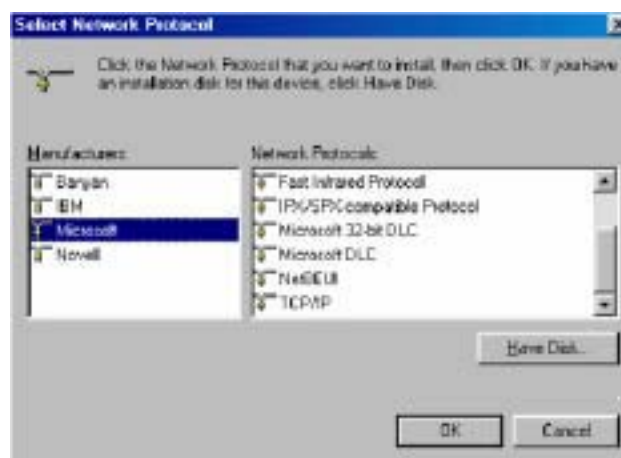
Select Network Protocol

Click the Network Protocol that you want to install, then click OK. If you have an installation disk for this device, click Have Disk.

Manufacturers:

Banyan
IBM
Microsoft
Novell

Network Protocols:

Fast Infrared Protocol
IPX/SPX-compatible Protocol
Microsoft 32-bit DLC
Microsoft DLC
NetBEUI
TCP/IP

Have Disk...

OK

Cancel